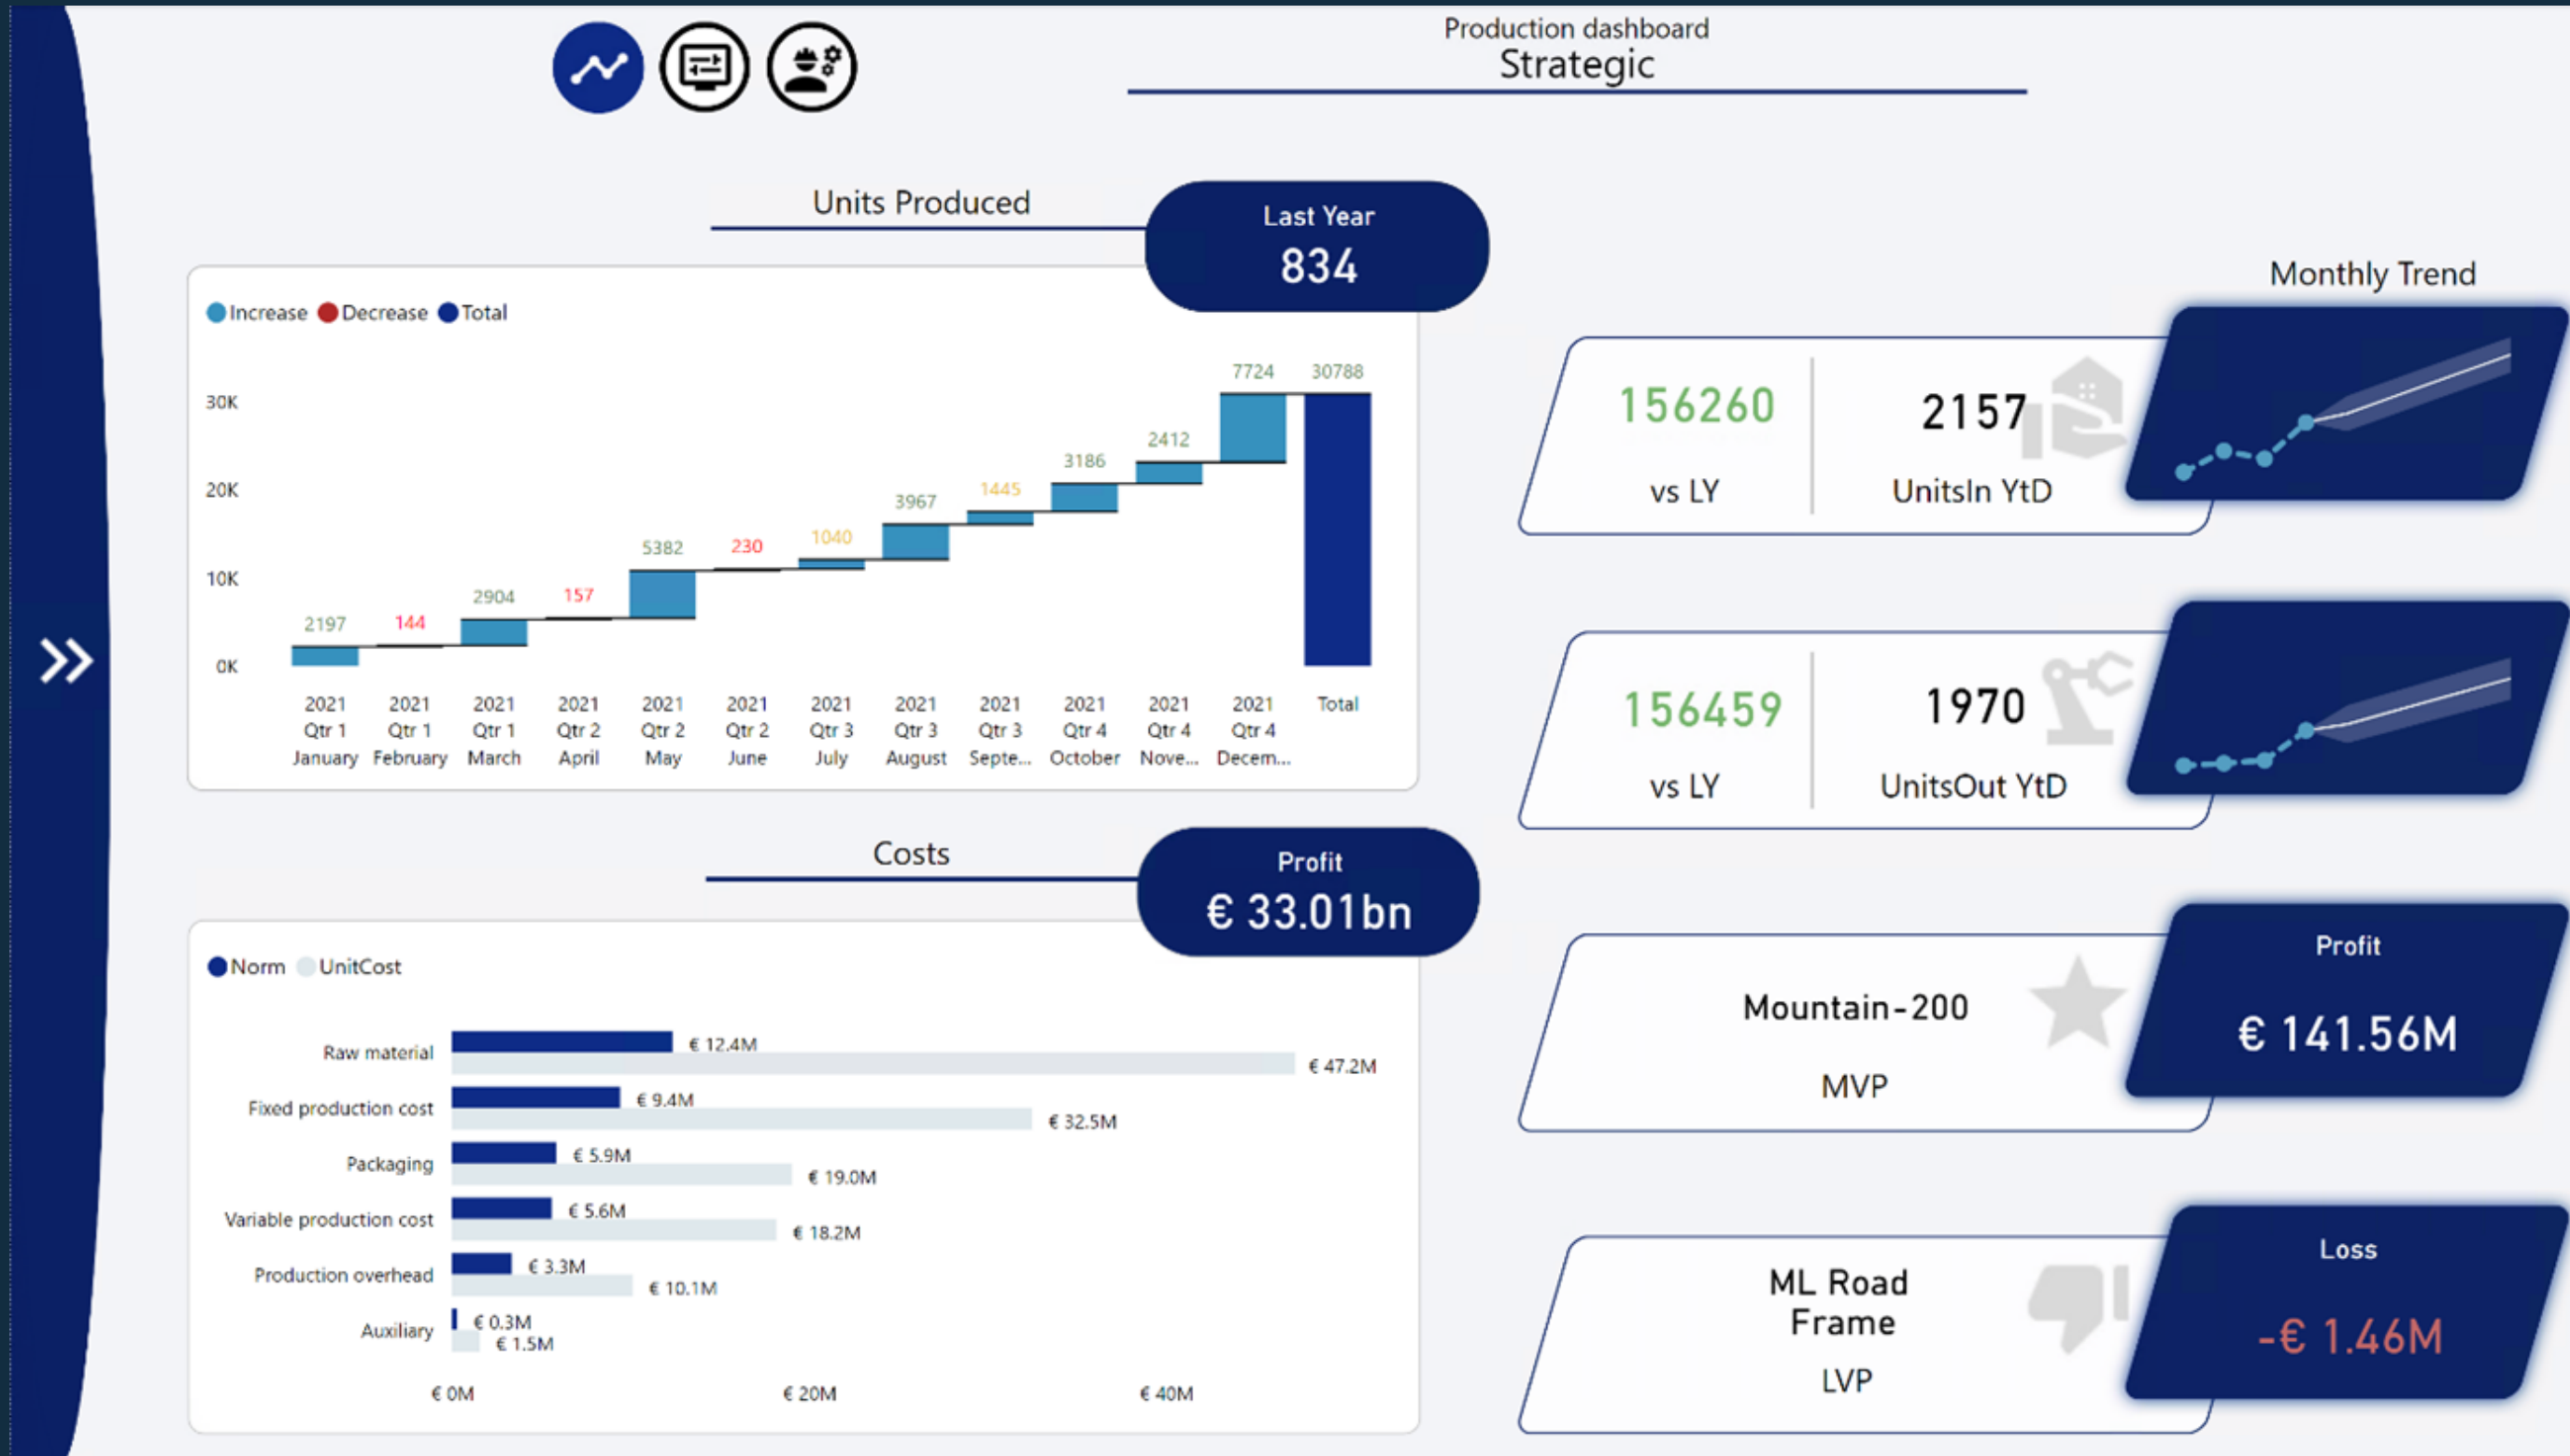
Production dashboard
Strategic

Units Produced

Last Year
834

Increase Decrease Total

30K
20K
10K
0K

2197 144 2904 157 5382 230 1040 3967 1445 3186 2412 7724 30788

2021 Qtr 1 January
2021 Qtr 1 February
2021 Qtr 1 March
2021 Qtr 2 April
2021 Qtr 2 May
2021 Qtr 2 June
2021 Qtr 3 July
2021 Qtr 3 August
2021 Qtr 3 Septe...
2021 Qtr 4 October
2021 Qtr 4 Nove...
2021 Qtr 4 Decem...
Total

Costs

Profit
€ 33.01bn

Norm UnitCost

| | Norm | UnitCost |
|---|---|---|
| Raw material | € 12.4M | € 47.2M |
| Fixed production cost | € 9.4M | € 32.5M |
| Packaging | € 5.9M | € 19.0M |
| Variable production cost | € 5.6M | € 18.2M |
| Production overhead | € 3.3M | € 10.1M |
| Auxiliary | € 0.3M | € 1.5M |

€ 0M € 20M € 40M

Monthly Trend

156260
vs LY
2157
UnitsIn YtD

156459
vs LY
1970
UnitsOut YtD

Mountain-200
MVP
Profit
€ 141.56M

ML Road Frame
LVP
Loss
-€ 1.46M